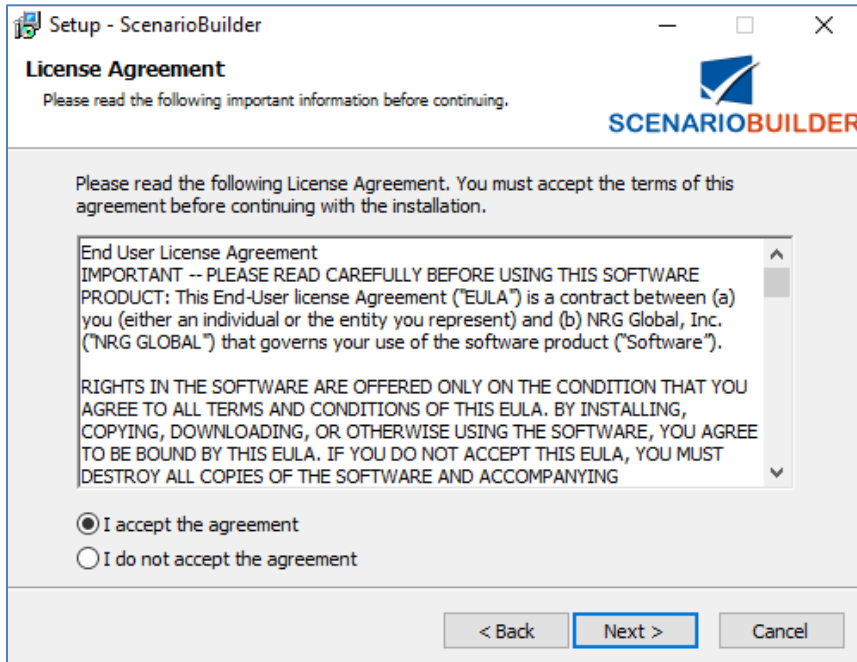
Setup - ScenarioBuilder

License Agreement
Please read the following important information before continuing.

SCENARIOBUILDER

Please read the following License Agreement. You must accept the terms of this agreement before continuing with the installation.

End User License Agreement
IMPORTANT -- PLEASE READ CAREFULLY BEFORE USING THIS SOFTWARE PRODUCT: This End-User license Agreement ("EULA") is a contract between (a) you (either an individual or the entity you represent) and (b) NRG Global, Inc. ("NRG GLOBAL") that governs your use of the software product ("Software").

RIGHTS IN THE SOFTWARE ARE OFFERED ONLY ON THE CONDITION THAT YOU AGREE TO ALL TERMS AND CONDITIONS OF THIS EULA. BY INSTALLING, COPYING, DOWNLOADING, OR OTHERWISE USING THE SOFTWARE, YOU AGREE TO BE BOUND BY THIS EULA. IF YOU DO NOT ACCEPT THIS EULA, YOU MUST DESTROY ALL COPIES OF THE SOFTWARE AND ACCOMPANYING

I accept the agreement
I do not accept the agreement

< Back
Next >
Cancel